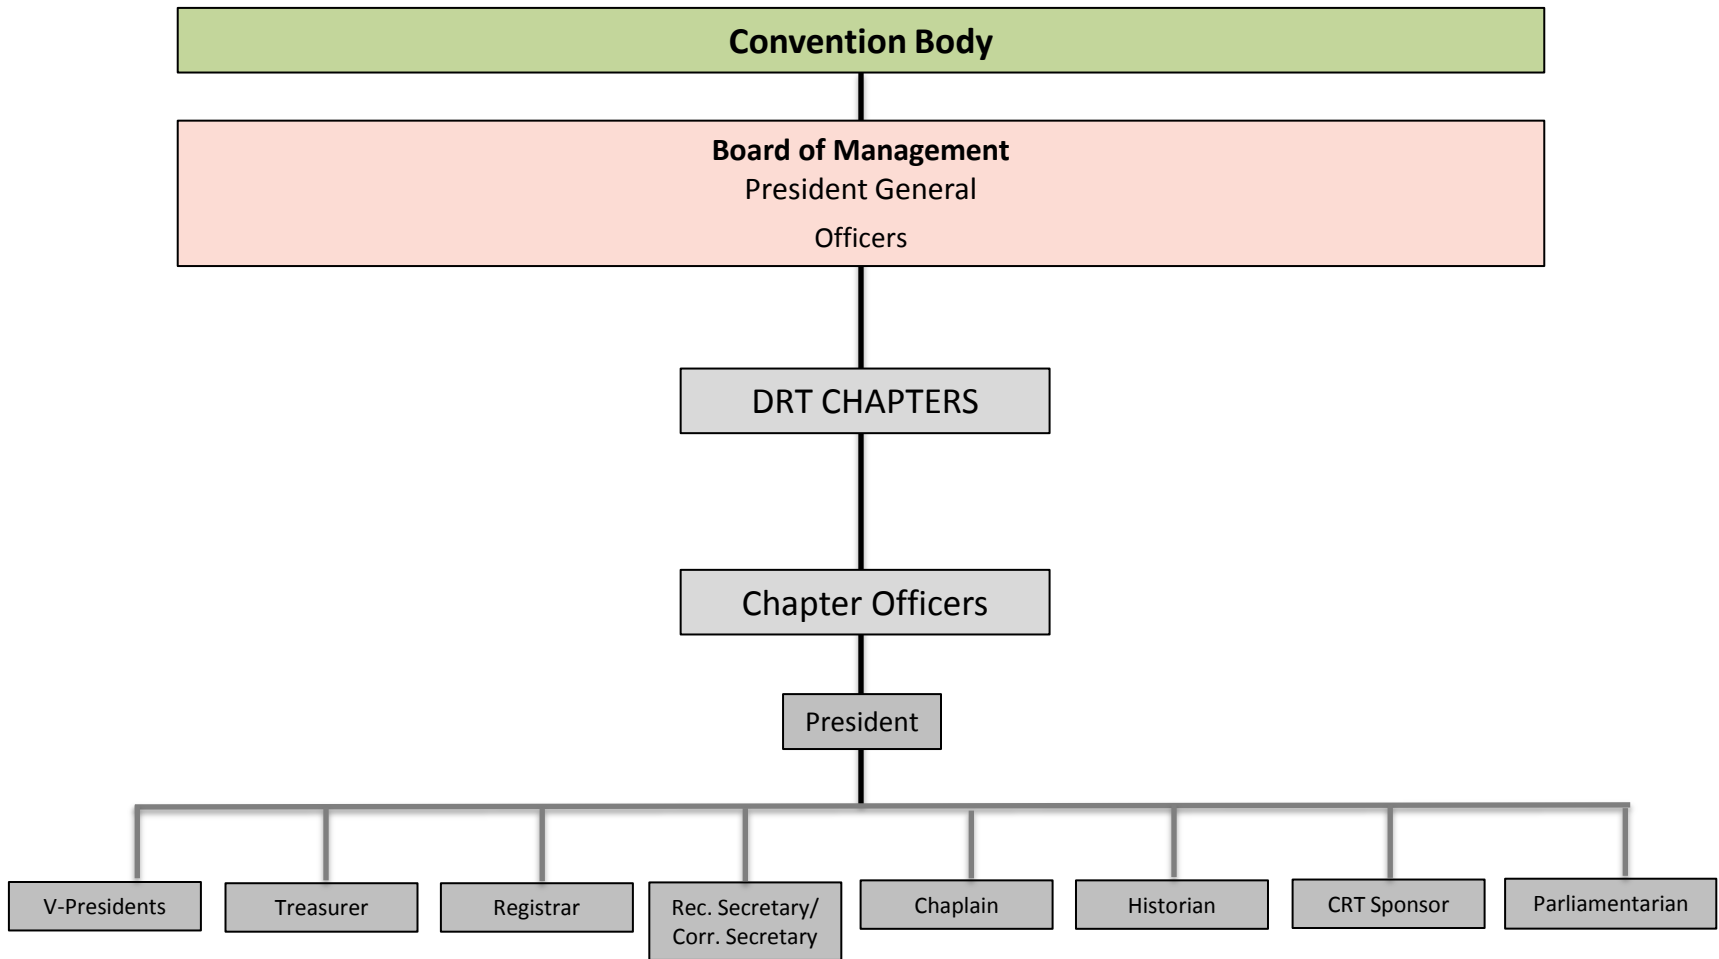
Convention Body

Board of Management
President General
Officers

DRT CHAPTERS

Chapter Officers

President

V-Presidents

Treasurer

Registrar

Rec. Secretary/ Corr. Secretary

Chaplain

Historian

CRT Sponsor

Parliamentarian